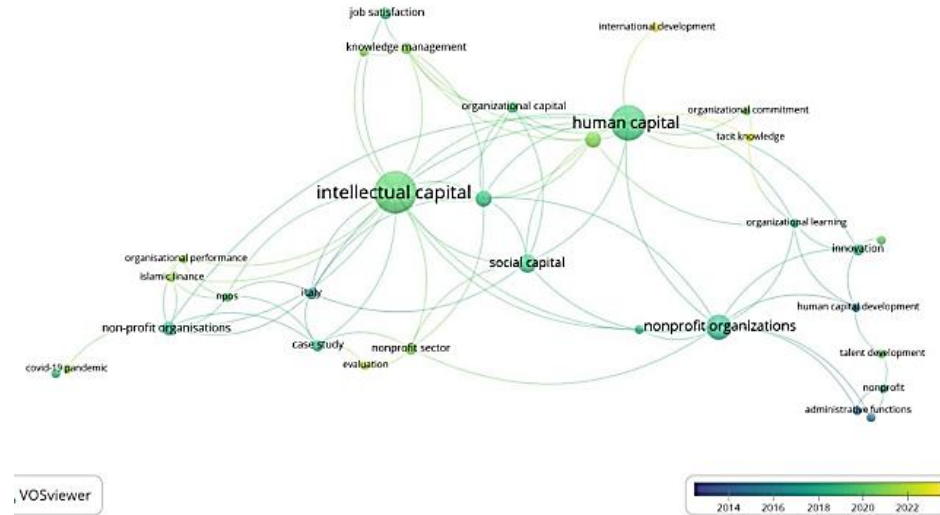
job satisfaction

knowledge management

international development

organizational capital

human capital

organizational commitment

tacit knowledge

intellectual capital

organizational learning

innovation

organisational performance

islamic finance

social capital

npos

italy

human capital development

non-profit organisations

nonprofit organizations

case study

nonprofit sector

talent development

covid-19 pandemic

evaluation

nonprofit

administrative functions

VOSviewer

2014 2016 2018 2020 2022